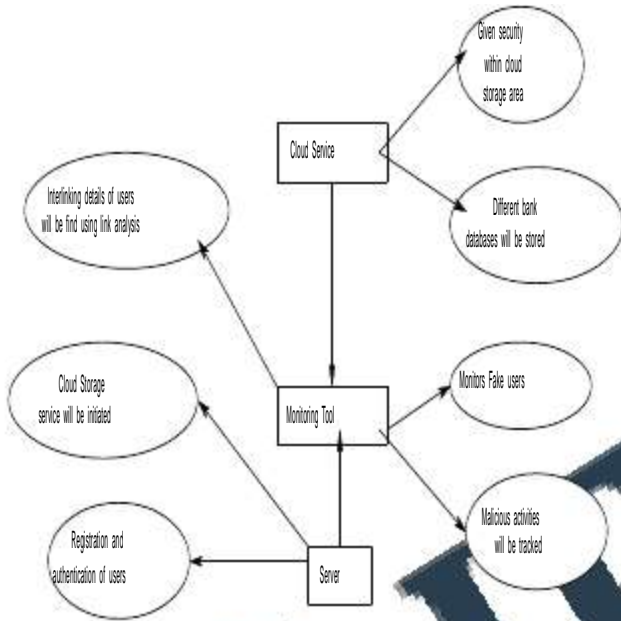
Given security within cloud storage area

Cloud Service

Interlinking details of users will be find using link analysis

Different bank databases will be stored

Cloud Storage service will be initiated

Monitoring Tool

Monitors Fake users

Malicious activities will be tracked

Registration and authentication of users

Server